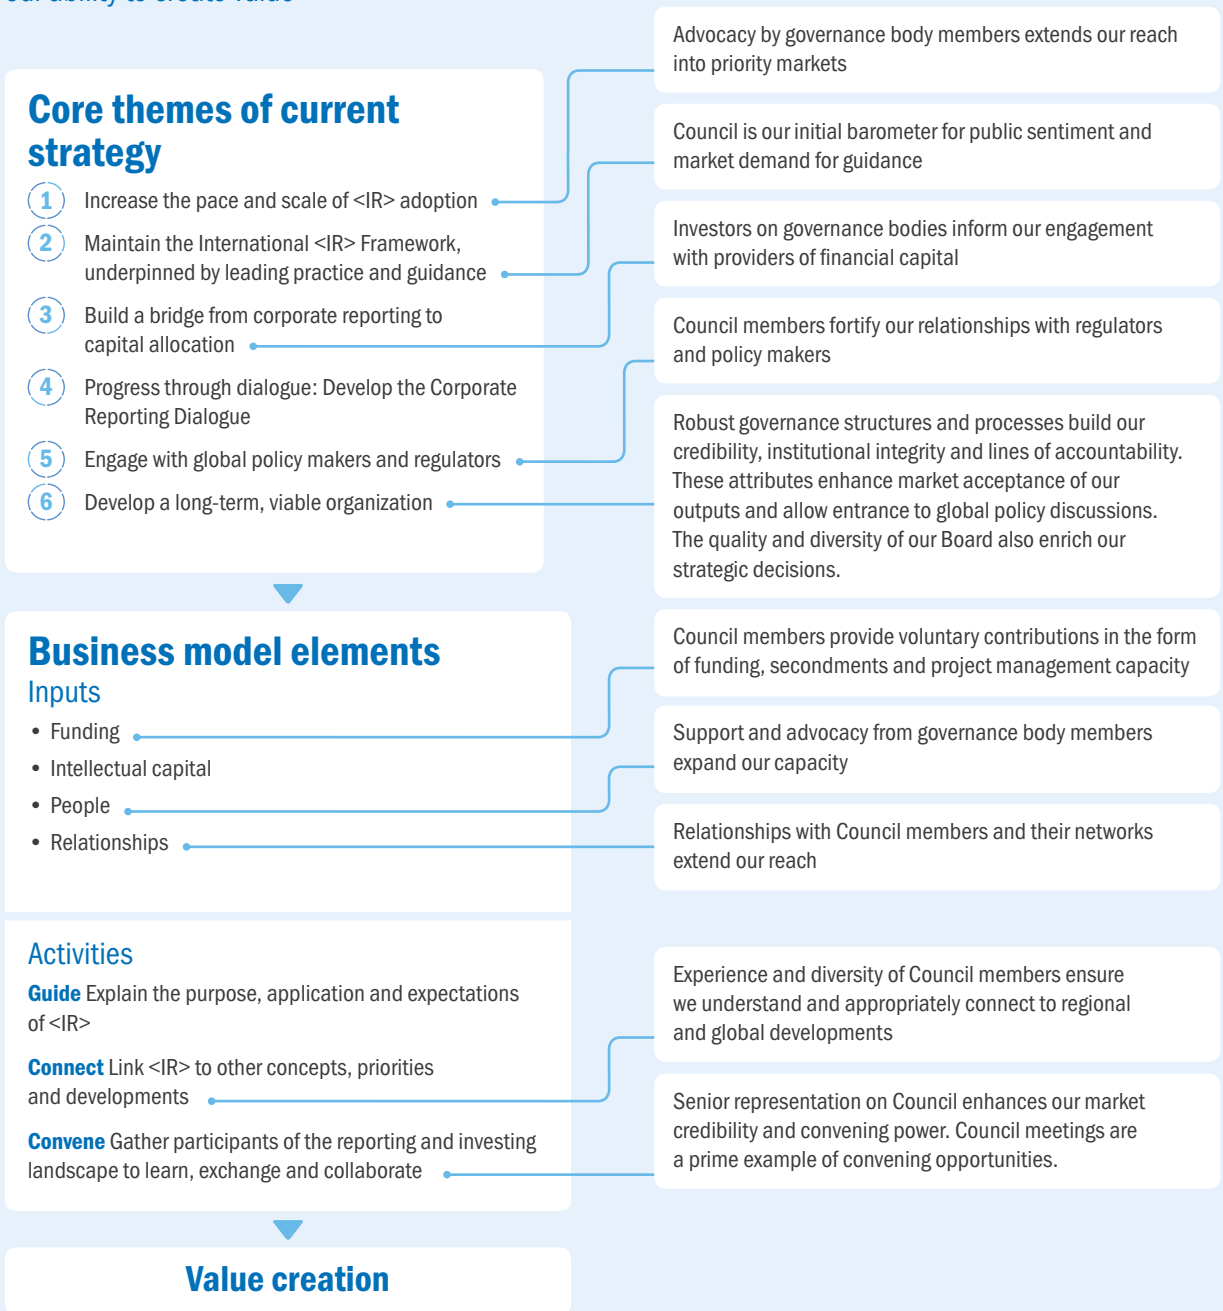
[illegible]

Core themes of current strategy

1 Increase the pace and scale of <IR> adoption

2 Maintain the International <IR> Framework, underpinned by leading practice and guidance

3 Build a bridge from corporate reporting to capital allocation

4 Progress through dialogue: Develop the Corporate Reporting Dialogue

5 Engage with global policy makers and regulators

6 Develop a long-term, viable organization

Advocacy by governance body members extends our reach into priority markets

Council is our initial barometer for public sentiment and market demand for guidance

Investors on governance bodies inform our engagement with providers of financial capital

Council members fortify our relationships with regulators and policy makers

Robust governance structures and processes build our credibility, institutional integrity and lines of accountability. These attributes enhance market acceptance of our outputs and allow entrance to global policy discussions. The quality and diversity of our Board also enrich our strategic decisions.

Business model elements

Inputs

• Funding
• Intellectual capital
• People
• Relationships

Council members provide voluntary contributions in the form of funding, secondments and project management capacity

Support and advocacy from governance body members expand our capacity

Relationships with Council members and their networks extend our reach

Activities

Guide Explain the purpose, application and expectations of <IR>

Connect Link <IR> to other concepts, priorities and developments

Convene Gather participants of the reporting and investing landscape to learn, exchange and collaborate

Experience and diversity of Council members ensure we understand and appropriately connect to regional and global developments

Senior representation on Council enhances our market credibility and convening power. Council meetings are a prime example of convening opportunities.

Value creation